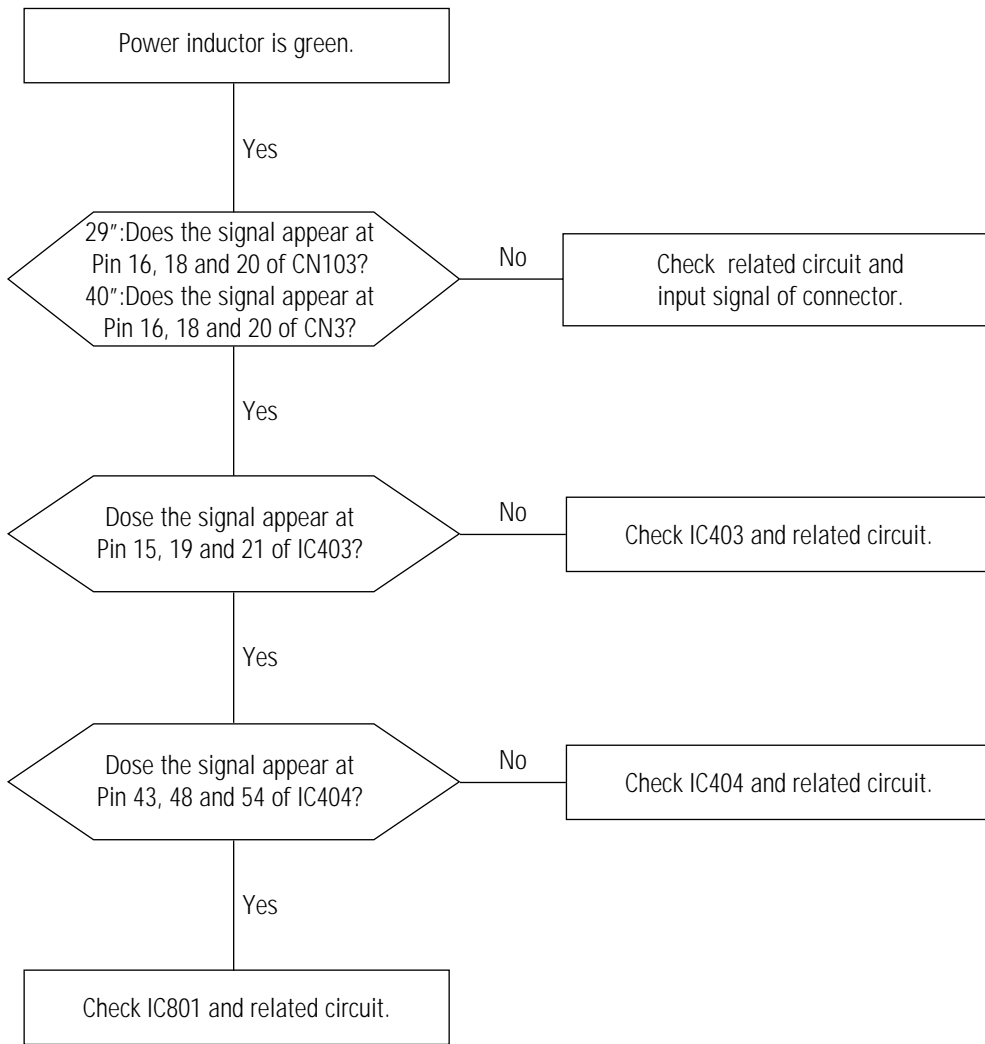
Power inductor is green.

Yes

29":Does the signal appear at Pin 16, 18 and 20 of CN103? 40":Does the signal appear at Pin 16, 18 and 20 of CN3?

No

Check related circuit and input signal of connector.

Yes

Dose the signal appear at Pin 15, 19 and 21 of IC403?

No

Check IC403 and related circuit.

Yes

Dose the signal appear at Pin 43, 48 and 54 of IC404?

No

Check IC404 and related circuit.

Yes

Check IC801 and related circuit.